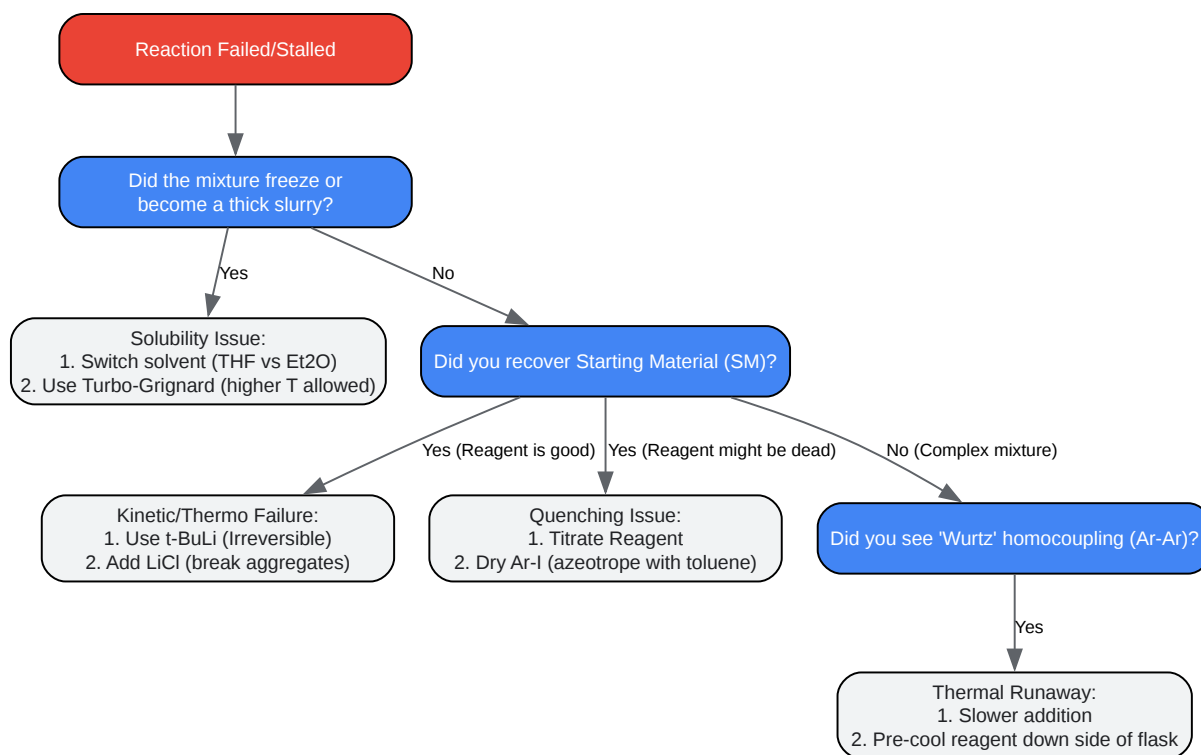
Reaction Failed/Stalled

Did the mixture freeze or become a thick slurry?

Yes

No

Solubility Issue:
1. Switch solvent (THF vs Et2O)
2. Use Turbo-Grignard (higher T allowed)

Did you recover Starting Material (SM)?

Yes (Reagent is good)

Yes (Reagent might be dead)

No (Complex mixture)

Kinetic/Thermo Failure:
1. Use t-BuLi (Irreversible)
2. Add LiCl (break aggregates)

Quenching Issue:
1. Titrate Reagent
2. Dry Ar-I (azeotrope with toluene)

Did you see 'Wurtz' homocoupling (Ar-Ar)?

Yes

Thermal Runaway:
1. Slower addition
2. Pre-cool reagent down side of flask